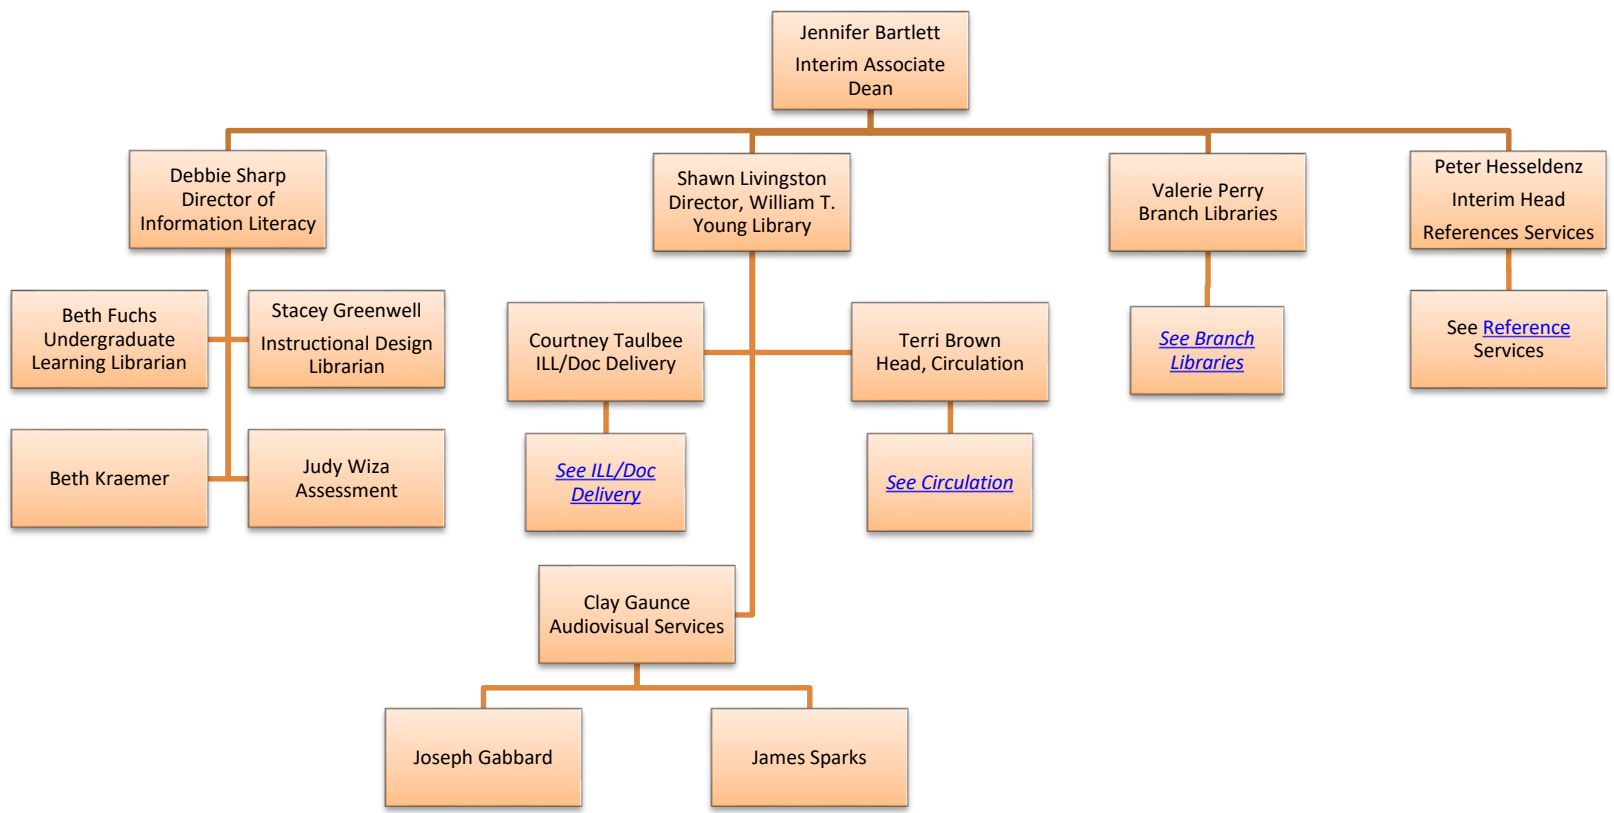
Jennifer Bartlett
Interim Associate Dean

Debbie Sharp
Director of Information Literacy

Shawn Livingston
Director, William T. Young Library

Valerie Perry
Branch Libraries

Peter Hesseldenz
Interim Head
References Services

Beth Fuchs
Undergraduate Learning Librarian

Stacey Greenwell
Instructional Design Librarian

Beth Kraemer

Judy Wiza
Assessment

Courtney Taulbee
ILL/Doc Delivery

Terri Brown
Head, Circulation

See Branch Libraries

See Reference Services

See ILL/Doc Delivery

See Circulation

Clay Gaunce
Audiovisual Services

Joseph Gabbard

James Sparks